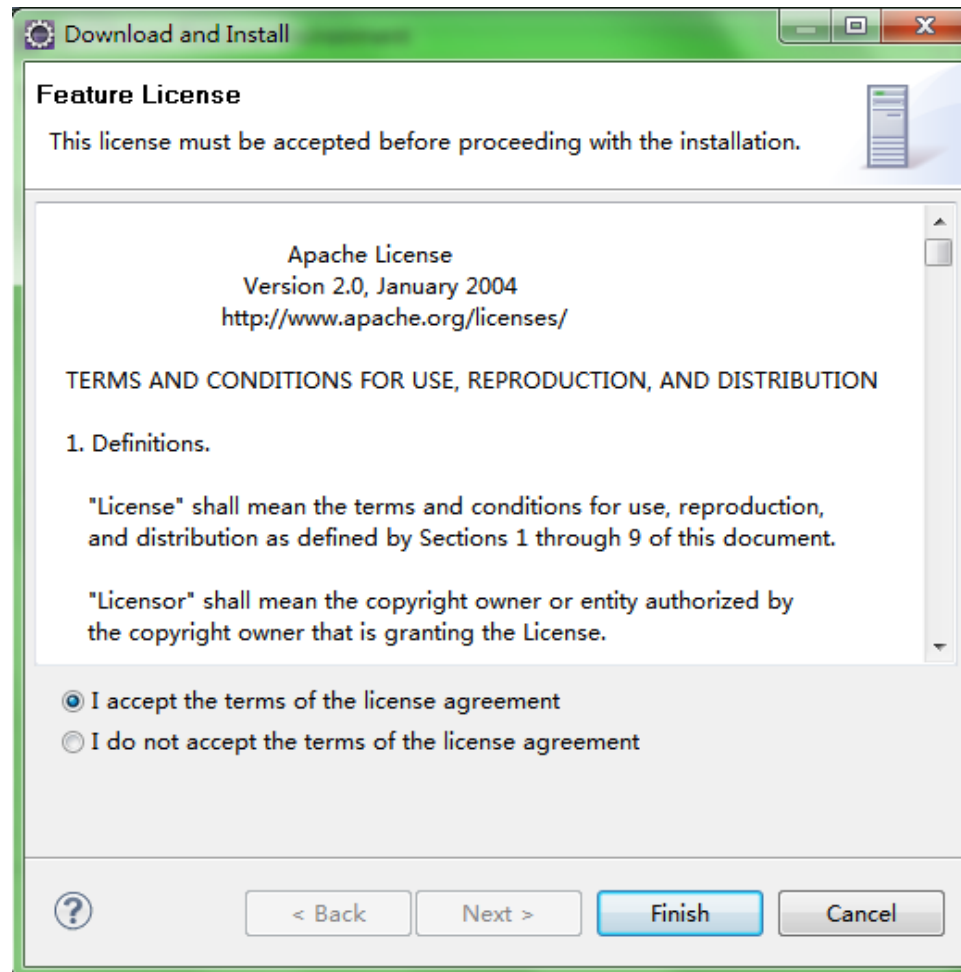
Download and Install

Feature License

This license must be accepted before proceeding with the installation.

Apache License
Version 2.0, January 2004
http://www.apache.org/licenses/

TERMS AND CONDITIONS FOR USE, REPRODUCTION, AND DISTRIBUTION

1. Definitions.

"License" shall mean the terms and conditions for use, reproduction, and distribution as defined by Sections 1 through 9 of this document.

"Licensor" shall mean the copyright owner or entity authorized by the copyright owner that is granting the License.

I accept the terms of the license agreement

I do not accept the terms of the license agreement

?

< Back

Next >

Finish

Cancel